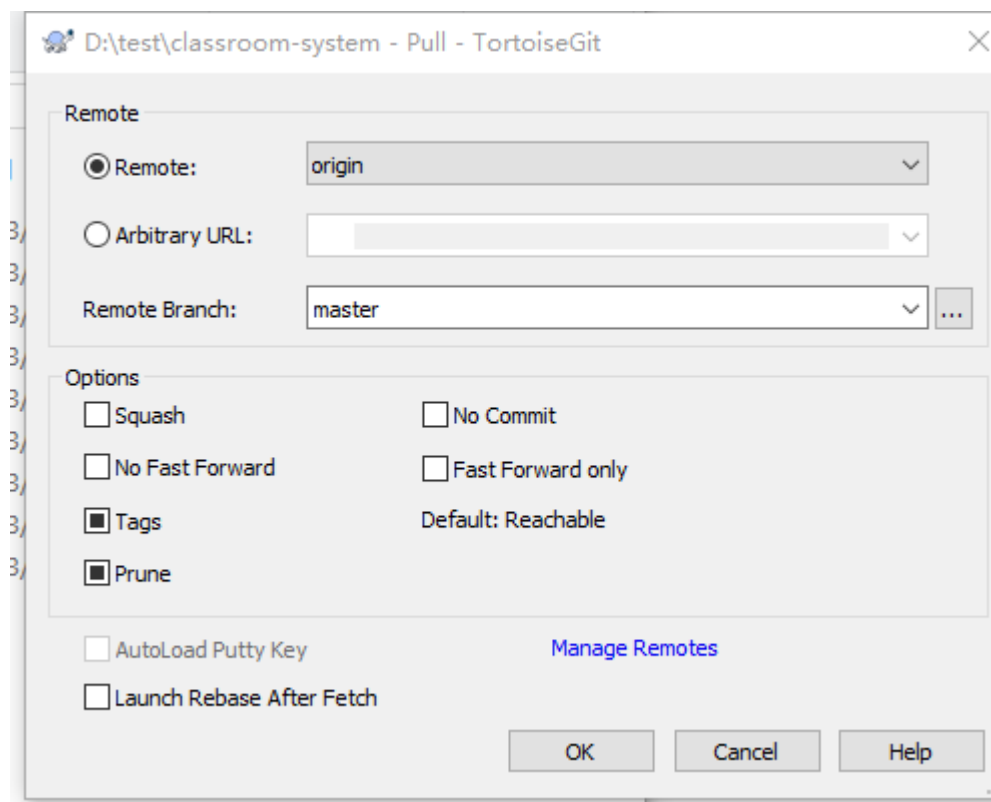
D:\test\classroom-system - Pull - TortoiseGit

Remote

Remote: origin

Arbitrary URL:

Remote Branch: master ...

Options

Squash

No Commit

No Fast Forward

Fast Forward only

Tags

Default: Reachable

Prune

AutoLoad Putty Key

Manage Remotes

Launch Rebase After Fetch

OK

Cancel

Help